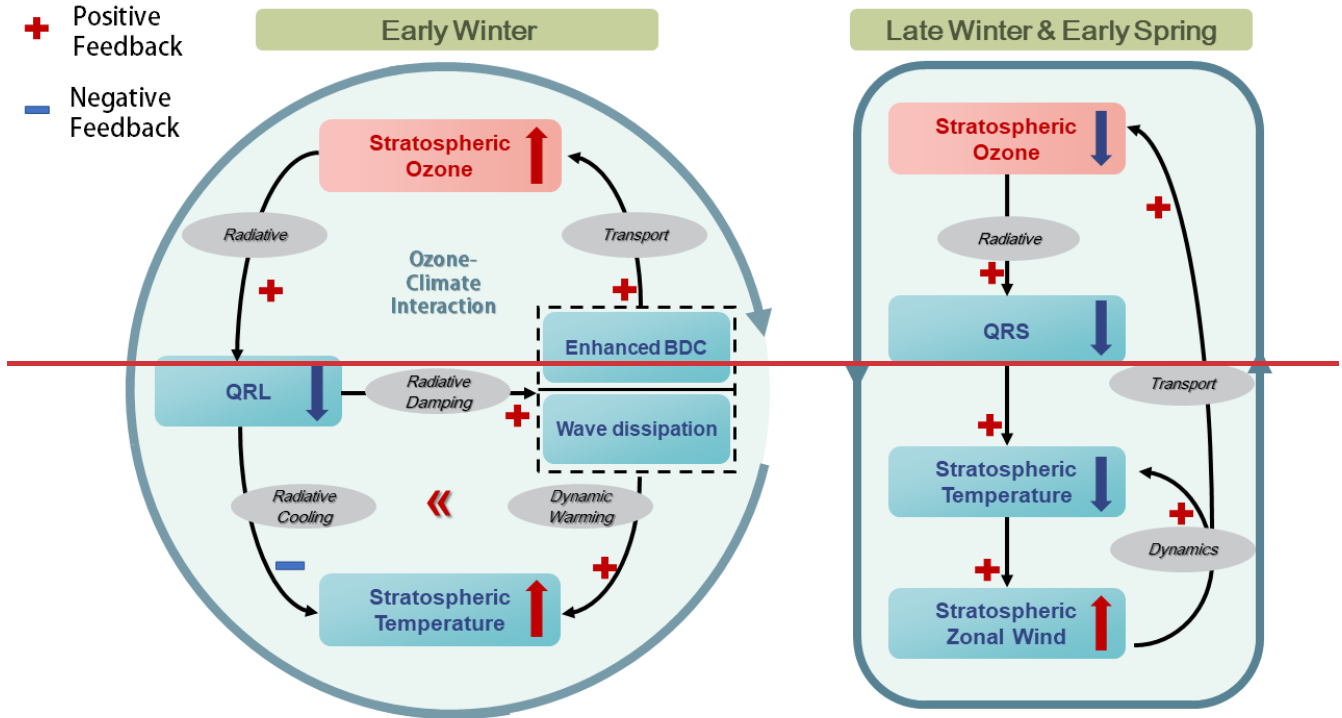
Positive Feedback

Negative Feedback

Early Winter

Stratospheric Ozone

Radiative

Transport

Ozone-Climate Interaction

Enhanced BDC

QRL

Radiative Damping

Wave dissipation

Radiative Cooling

«

Dynamic Warming

Stratospheric Temperature

Late Winter & Early Spring

Stratospheric Ozone

Radiative

QRS

Transport

Stratospheric Temperature

Dynamics

Stratospheric Zonal Wind